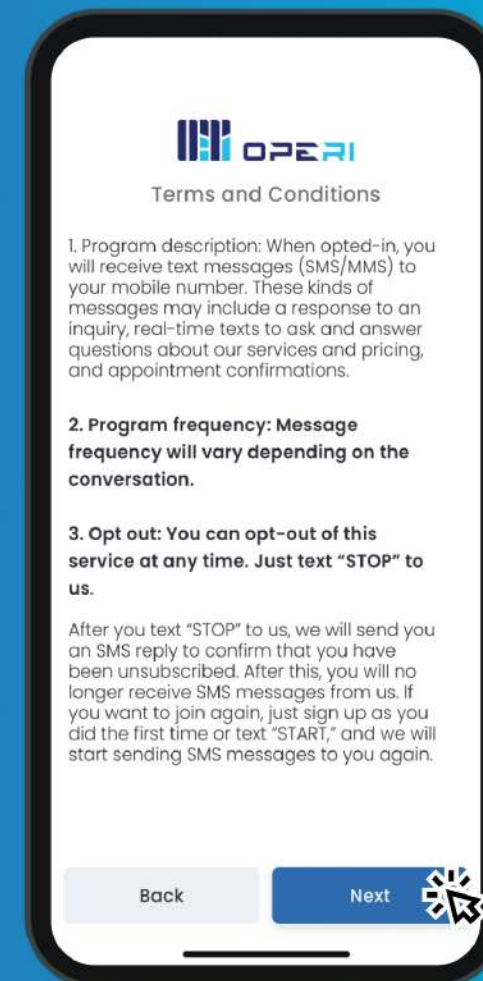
OPERI

Terms and Conditions

1. Program description: When opted-in, you will receive text messages (SMS/MMS) to your mobile number. These kinds of messages may include a response to an inquiry, real-time texts to ask and answer questions about our services and pricing, and appointment confirmations.

2. Program frequency: Message frequency will vary depending on the conversation.

3. Opt out: You can opt-out of this service at any time. Just text "STOP" to us.

After you text "STOP" to us, we will send you an SMS reply to confirm that you have been unsubscribed. After this, you will no longer receive SMS messages from us. If you want to join again, just sign up as you did the first time or text "START," and we will start sending SMS messages to you again.

Back

Next